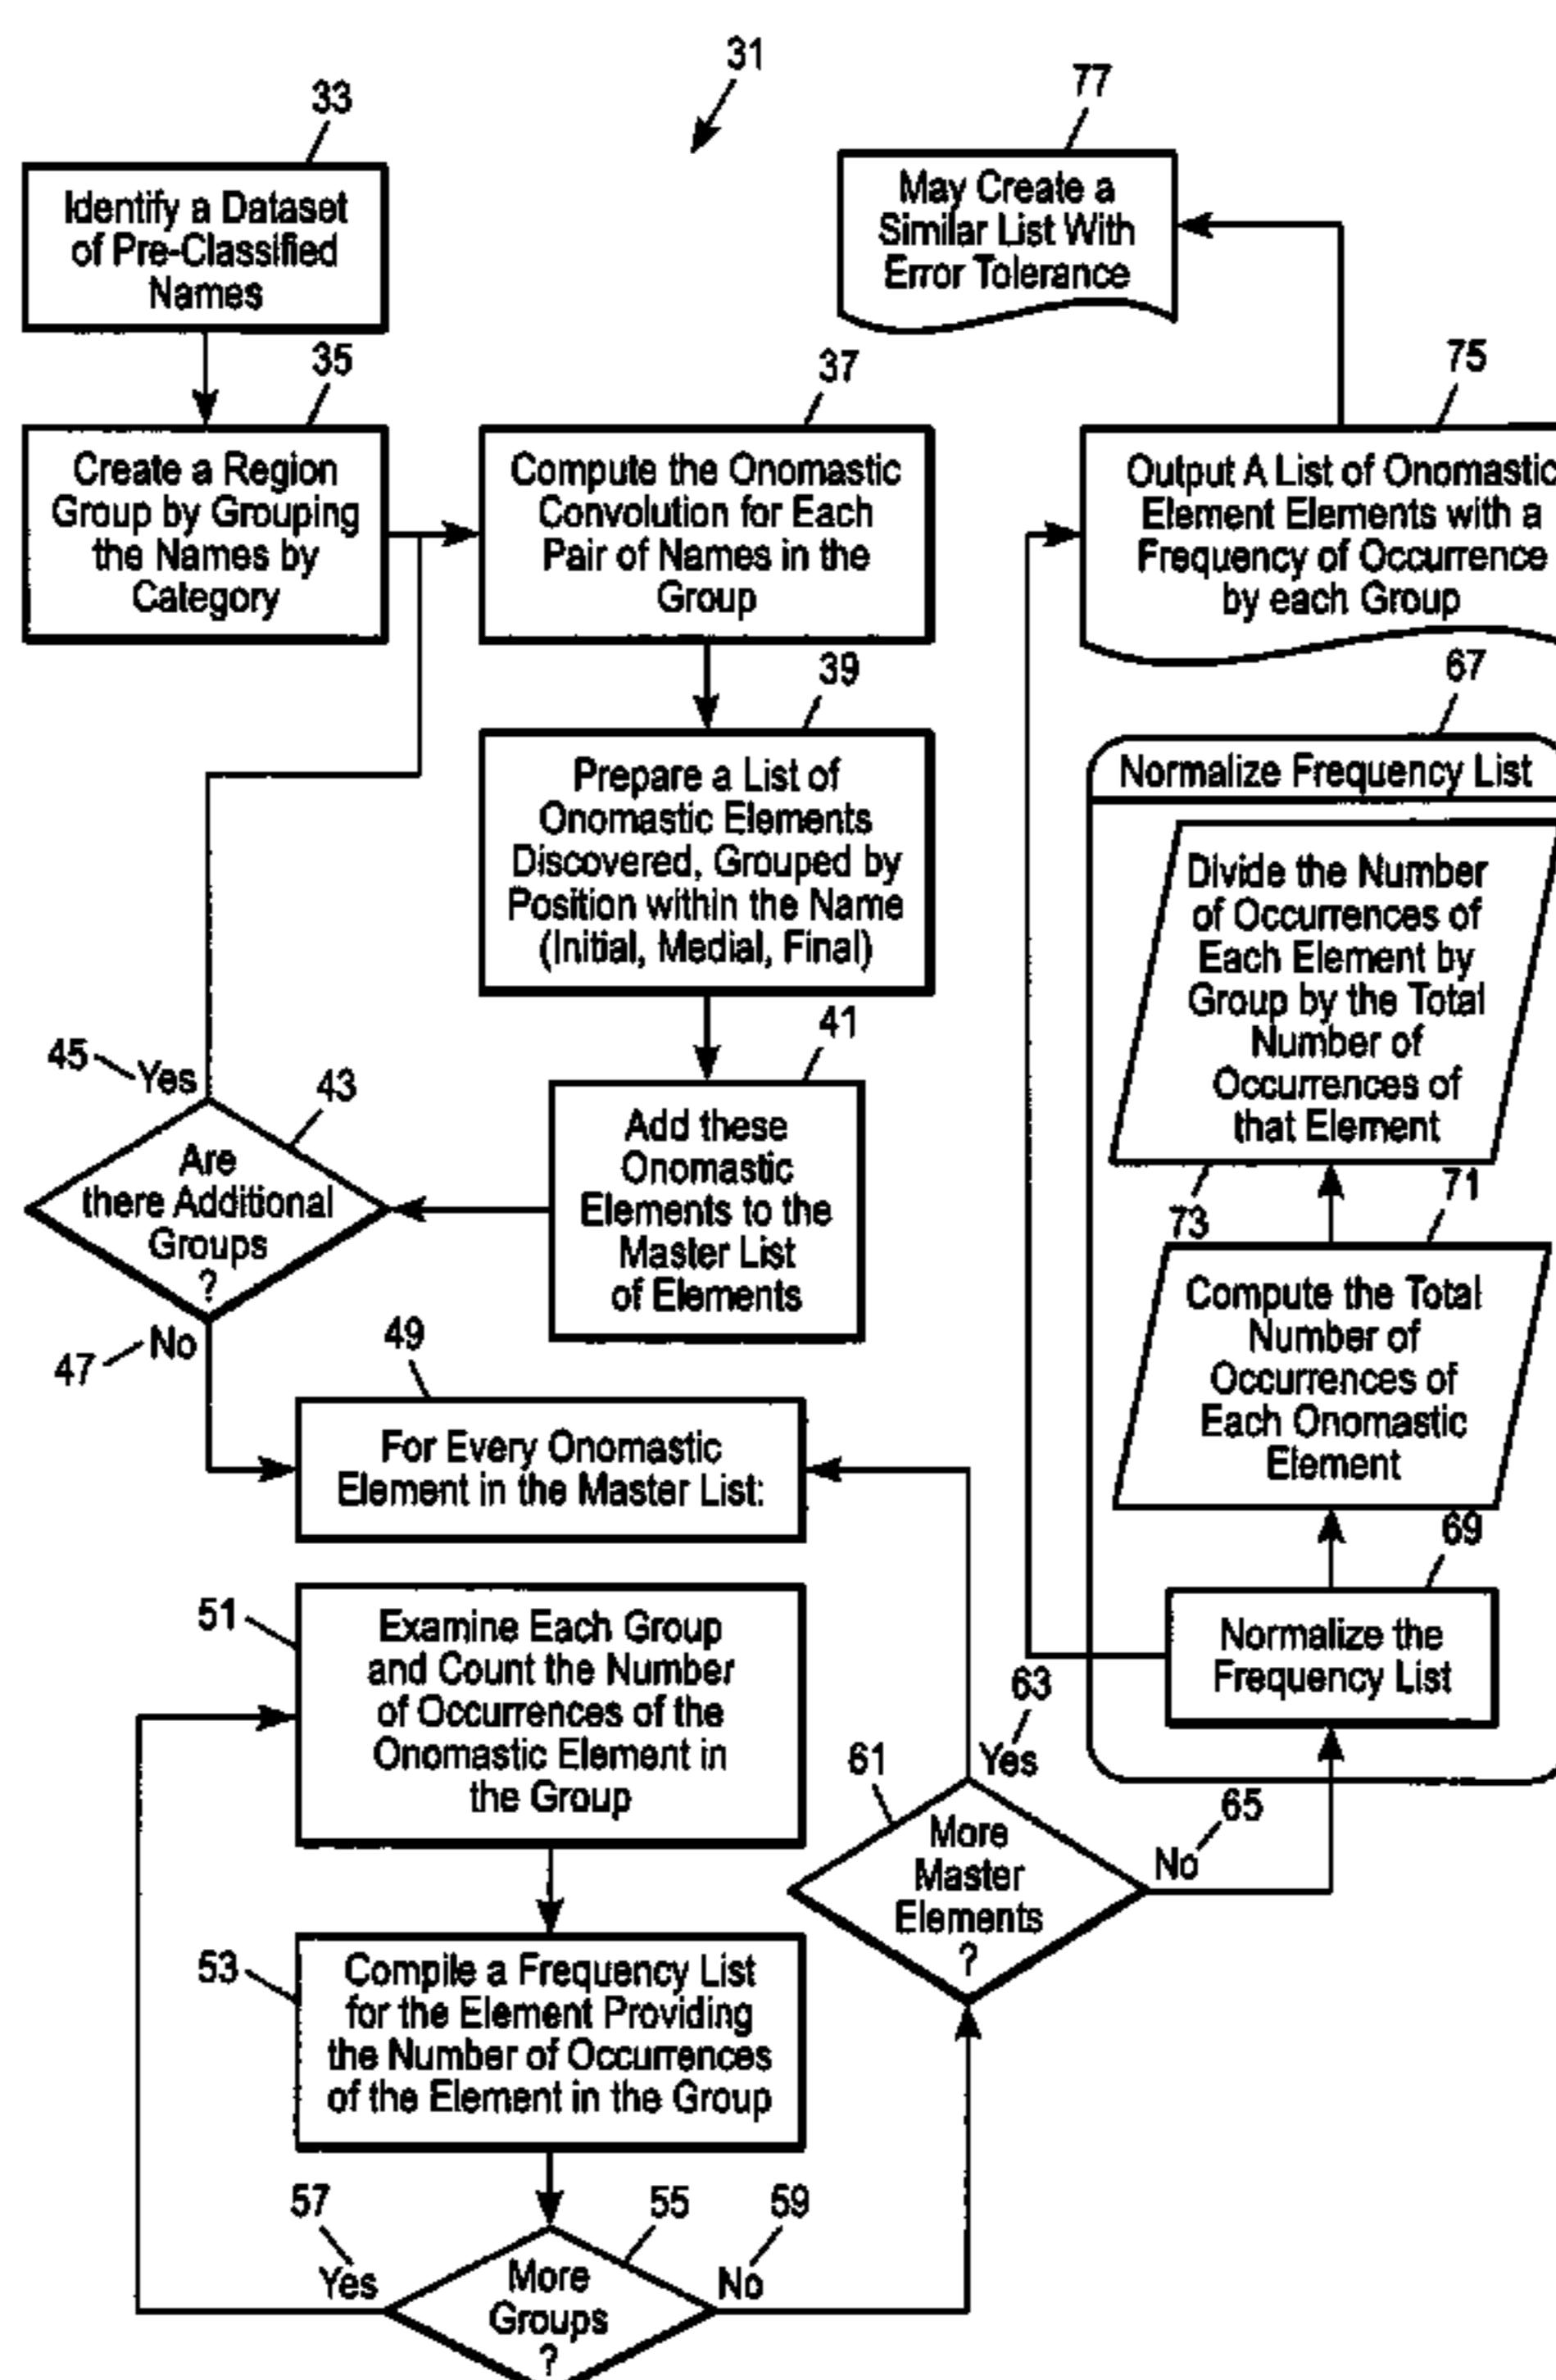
31

33
Identify a Dataset of Pre-Classified Names

35
Create a Region Group by Grouping the Names by Category

37
Compute the Onomastic Convolution for Each Pair of Names in the Group

39
Prepare a List of Onomastic Elements Discovered, Grouped by Position within the Name (Initial, Medial, Final)

41
Add these Onomastic Elements to the Master List of Elements

43
Are there Additional Groups ?

45 Yes

47 No

49
For Every Onomastic Element in the Master List:

51
Examine Each Group and Count the Number of Occurrences of the Onomastic Element in the Group

53
Compile a Frequency List for the Element Providing the Number of Occurrences of the Element in the Group

55
More Groups ?

57 Yes

59 No

61
More Master Elements ?

63 Yes

65 No

77
May Create a Similar List With Error Tolerance

75
Output A List of Onomastic Element Elements with a Frequency of Occurrence by each Group

67
Normalize Frequency List

Divide the Number of Occurrences of Each Element by Group by the Total Number of Occurrences of that Element

73

71

Compute the Total Number of Occurrences of Each Onomastic Element

69

Normalize the Frequency List